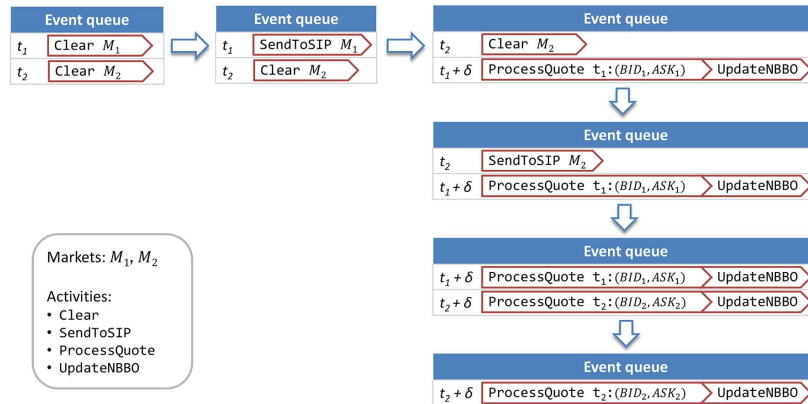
Event queue

| | |
|---|---|
| $t_1$ | Clear $M_1$ |
| $t_2$ | Clear $M_2$ |

Event queue

| | |
|---|---|
| $t_1$ | SendToSIP $M_1$ |
| $t_2$ | Clear $M_2$ |

Event queue

| | |
|---|---|
| $t_2$ | Clear $M_2$ |
| $t_1 + \delta$ | ProcessQuote t$_1$:$(BID_1, ASK_1)$ UpdateNBBO |

Event queue

| | |
|---|---|
| $t_2$ | SendToSIP $M_2$ |
| $t_1 + \delta$ | ProcessQuote t$_1$:$(BID_1, ASK_1)$ UpdateNBBO |

Event queue

| | |
|---|---|
| $t_1 + \delta$ | ProcessQuote t$_1$:$(BID_1, ASK_1)$ UpdateNBBO |
| $t_2 + \delta$ | ProcessQuote t$_2$:$(BID_2, ASK_2)$ UpdateNBBO |

Event queue

| | |
|---|---|
| $t_2 + \delta$ | ProcessQuote t$_2$:$(BID_2, ASK_2)$ UpdateNBBO |

Markets: $M_1$, $M_2$

Activities:
• Clear
• SendToSIP
• ProcessQuote
• UpdateNBBO